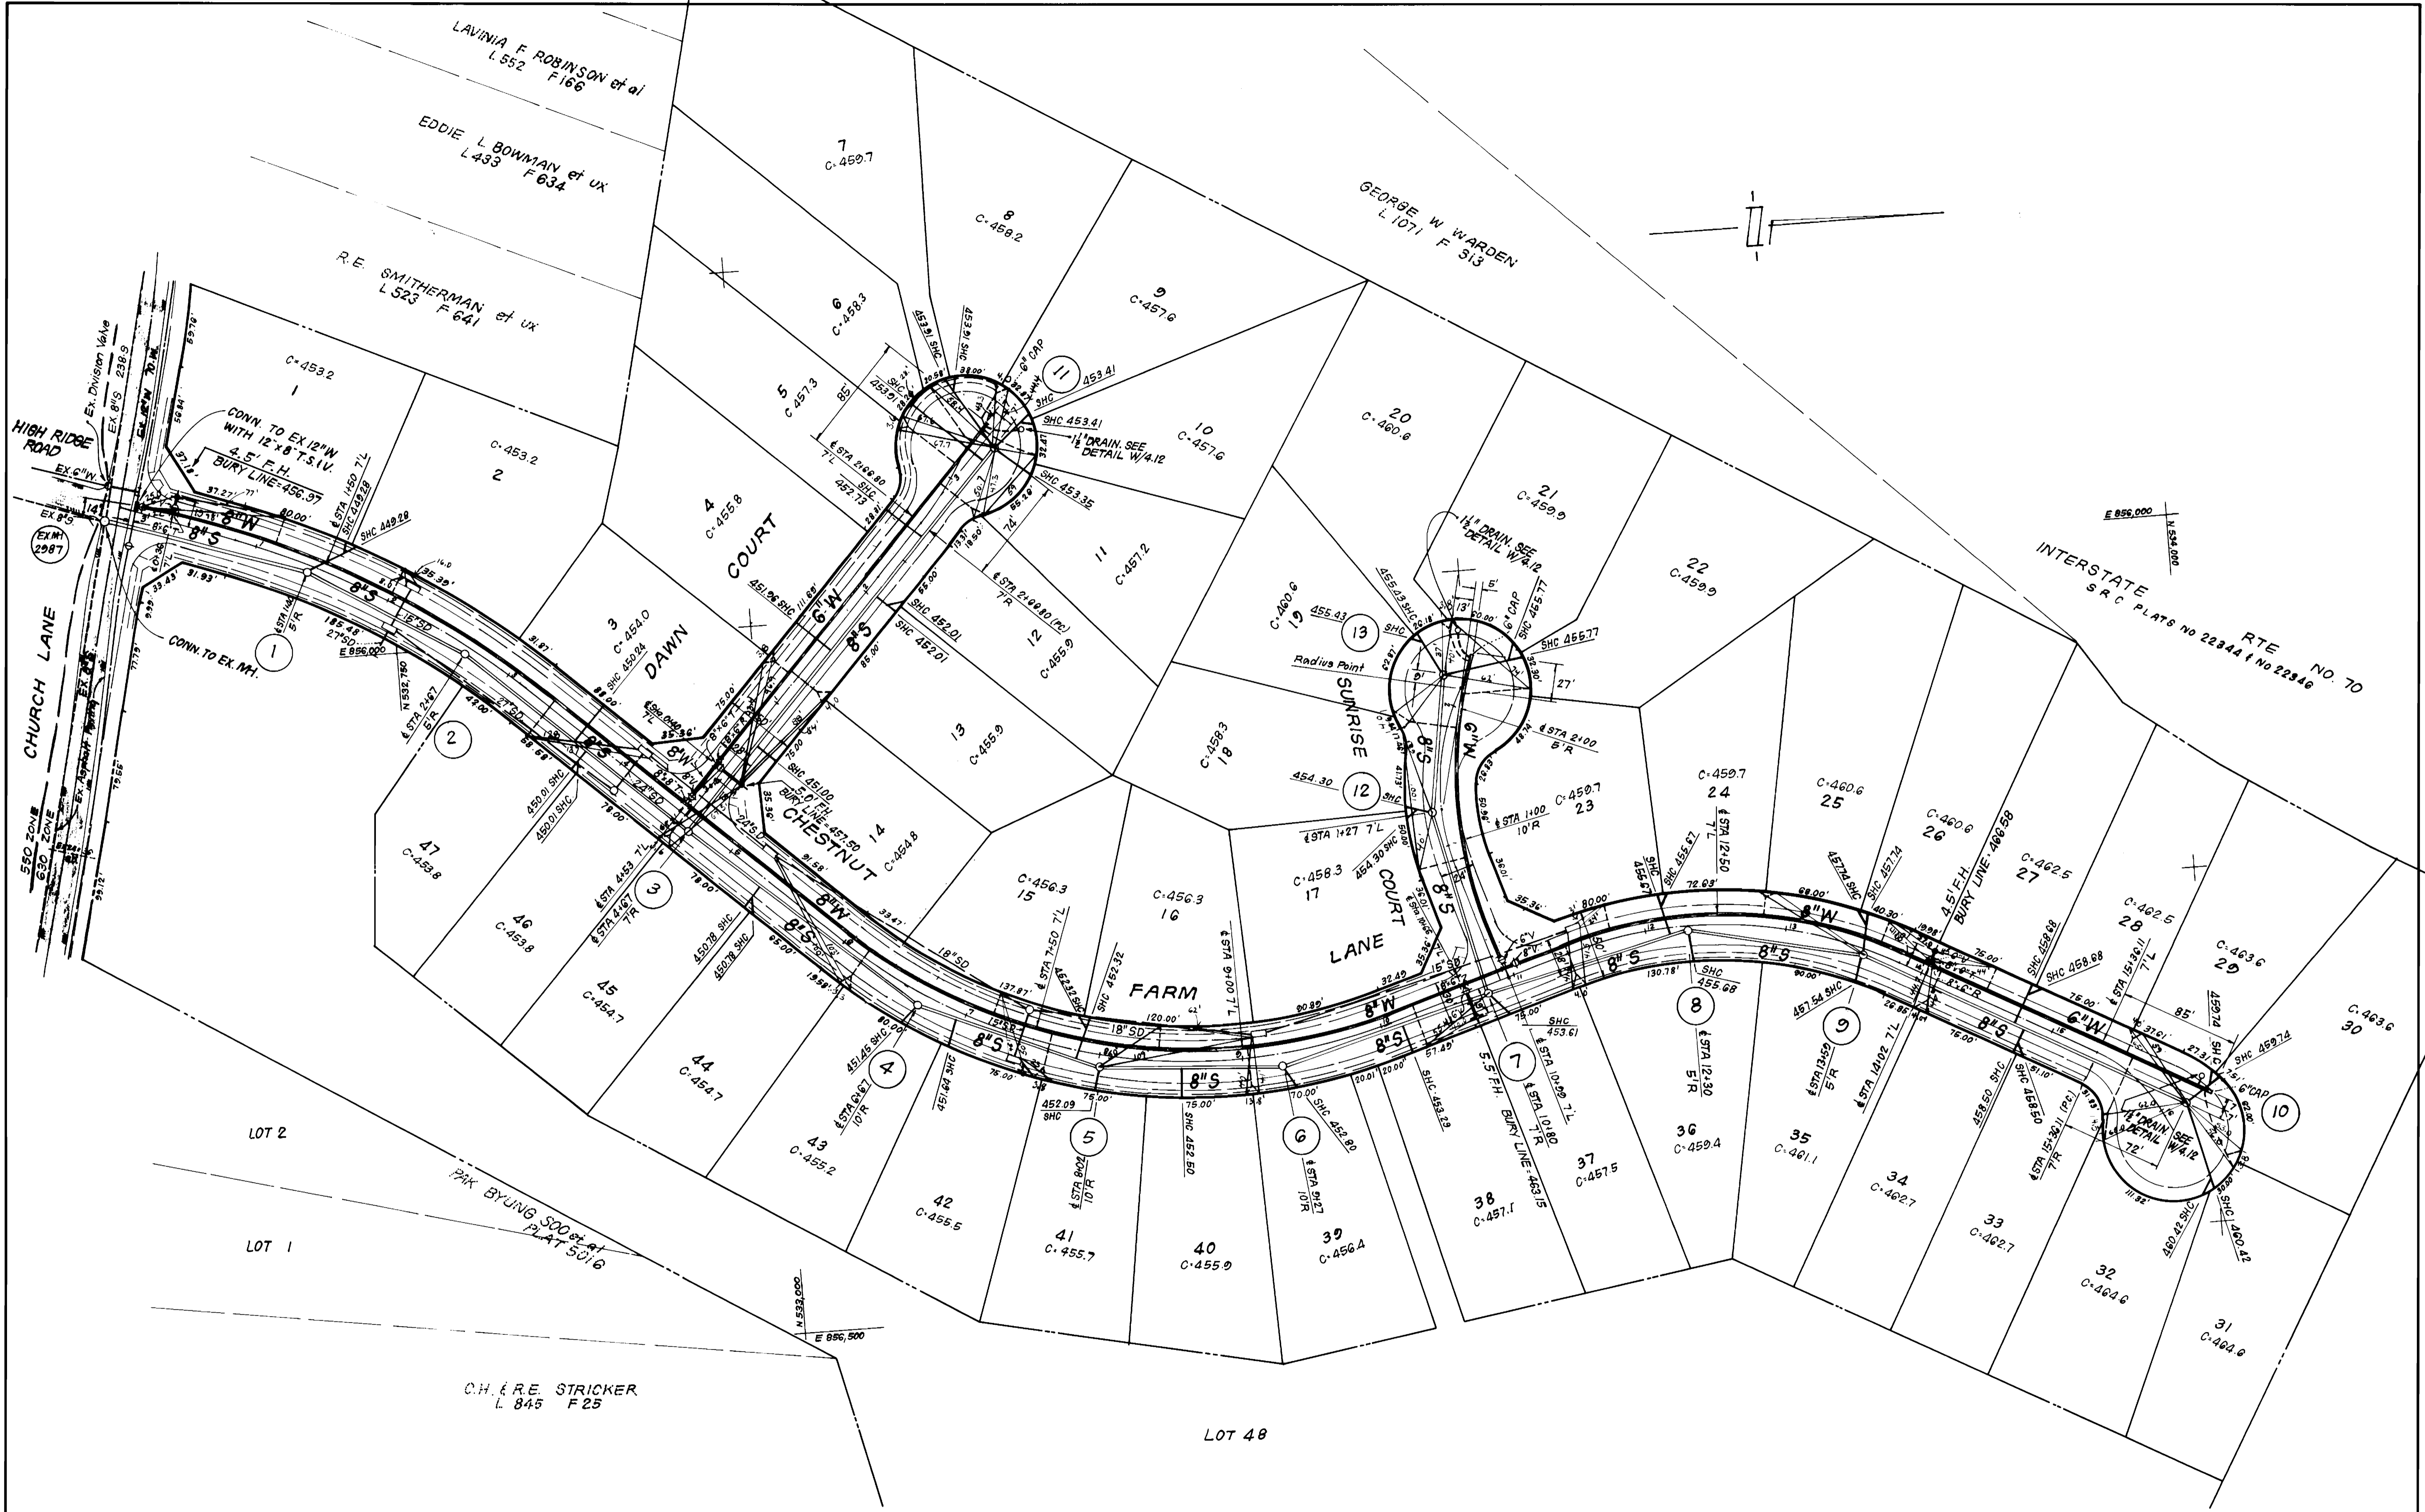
LAVINIA F. ROBINSON et al
L 552 F 166

EDDIE L BOWMAN et ux
L 433 F 634

R.E. SMITHERMAN et ux
L 523 F 641

GEORGE W. WARDEN
L 1071 F 313

INTERSTATE RTE. NO. 70
S R C PLATS NO 22344 & NO 22346

HIGH RIDGE ROAD

CHURCH LANE

550 ZONE
630 ZONE

Ex. Division Valve
EX. 8"S 238.9
EX. 6"W
EX. 8"S
EX MH 2987

CONN. TO EX 12"W WITH 12"x8" T.S.I.V.
4.5' F.H.
BURY LINE=456.97

CONN. TO EX. MH.

1
C-453.2

2
C-453.2

3
C-454.0

4
C-455.8

5
C-457.3

6
C-458.3

7
C-459.7

8
C-458.2

9
C-457.6

10
C-457.6

11
C-457.2

12
C-455.9

13
C-455.9

14
C-454.8

15
C-456.3

16
C-456.3

17
C-458.3

18
C-458.3

19
C-460.6

20
C-460.6

21
C-459.9

22
C-459.9

23
C-459.7

24
C-459.7

25
C-460.6

26
C-460.6

27
C-462.5

28
C-462.5

29
C-463.6

30
C-463.6

31
C-464.6

32
C-464.6

33
C-462.7

34
C-462.7

35
C-461.1

36
C-459.4

37
C-457.5

38
C-457.1

39
C-456.4

40
C-455.9

41
C-455.7

42
C-455.5

43
C-455.2

44
C-454.7

45
C-454.7

46
C-453.8

47
C-453.8

DAWN COURT

CHESTNUT

FARM LANE

SUNRISE COURT

8"W
8"S
6"W
18"SD
15"SD
24"SD
27"SD

SHC 449.28
SHC 450.24
SHC 450.01
SHC 450.78
SHC 451.45
451.64 SHC
452.09 SHC
SHC 452.32
SHC 452.50
SHC 452.80
SHC 453.29
SHC 453.61
SHC 455.67
SHC 455.68
457.54 SHC
SHC 457.74
SHC 458.68
458.50 SHC
SHC 459.74
460.42 SHC
SHC 460.42
451.96 SHC
SHC 452.01
452.73 SHC
453.91 SHC
SHC 453.41
SHC 453.35
455.43 SHC
SHC 455.77
454.30 SHC
SHC 451.00

5.0' F.H.
BURY LINE=457.50

5.5' F.H.
BURY LINE=463.15

4.5' F.H.
BURY LINE=466.58

1½" DRAIN. SEE DETAIL W/4.12
6" CAP
Radius Point

E 856,000
N 532,750
E 856,500
N 533,000
N 534,000

LOT 2
LOT 1
PAK BYUNG SOO et al
PLAT 5016

C.H. & R.E. STRICKER
L 845 F 25

LOT 48

1 2 3 4 5 6 7 8 9 10 11 12 13